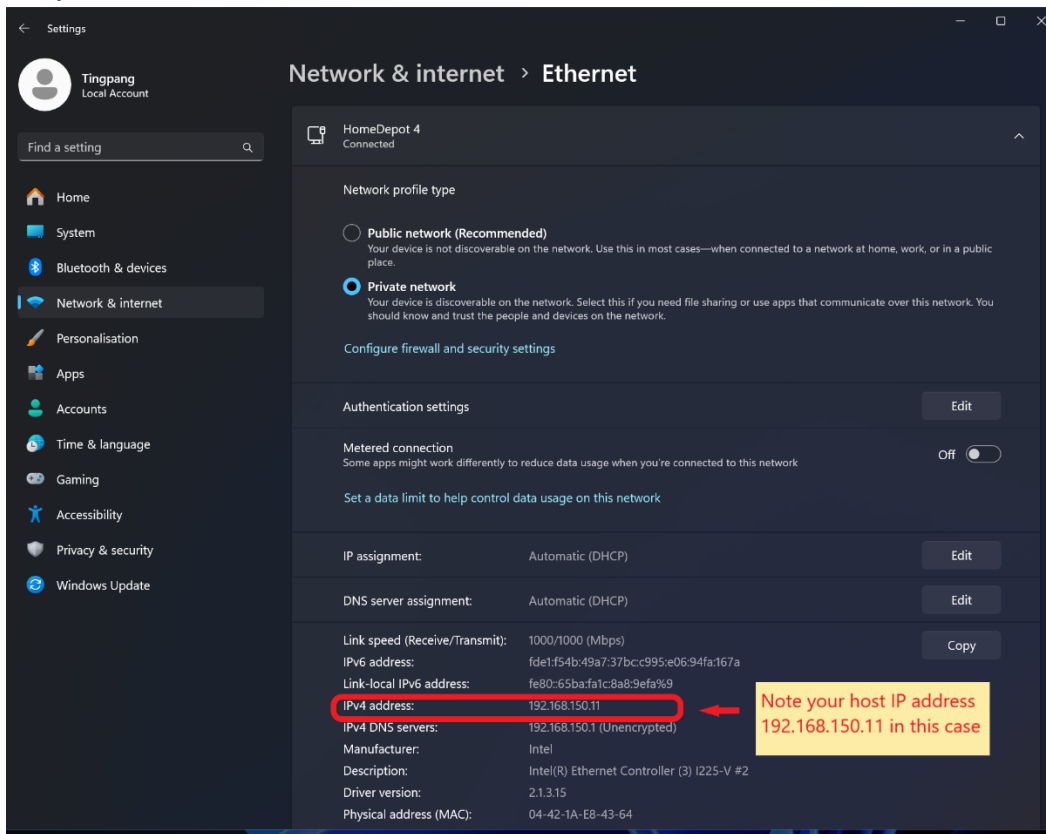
Settings

Tingpang
Local Account

Find a setting

Home
System
Bluetooth & devices
Network & internet
Personalisation
Apps
Accounts
Time & language
Gaming
Accessibility
Privacy & security
Windows Update

Network & internet > Ethernet

HomeDepot 4
Connected

Network profile type

Public network (Recommended)
Your device is not discoverable on the network. Use this in most cases—when connected to a network at home, work, or in a public place.

Private network
Your device is discoverable on the network. Select this if you need file sharing or use apps that communicate over this network. You should know and trust the people and devices on the network.

Configure firewall and security settings

Authentication settings | Edit

Metered connection
Some apps might work differently to reduce data usage when you're connected to this network
Off

Set a data limit to help control data usage on this network

IP assignment: Automatic (DHCP) | Edit

DNS server assignment: Automatic (DHCP) | Edit

Link speed (Receive/Transmit): 1000/1000 (Mbps) | Copy
IPv6 address: fde1:f54b:49a7:37bc:c995:e06:94fa:167a
Link-local IPv6 address: fe80::65ba:fa1c:8a8:9efa%9
IPv4 address: 192.168.150.11
IPv4 DNS servers: 192.168.150.1 (Unencrypted)
Manufacturer: Intel
Description: Intel(R) Ethernet Controller (3) I225-V #2
Driver version: 2.1.3.15
Physical address (MAC): 04-42-1A-E8-43-64

Note your host IP address 192.168.150.11 in this case